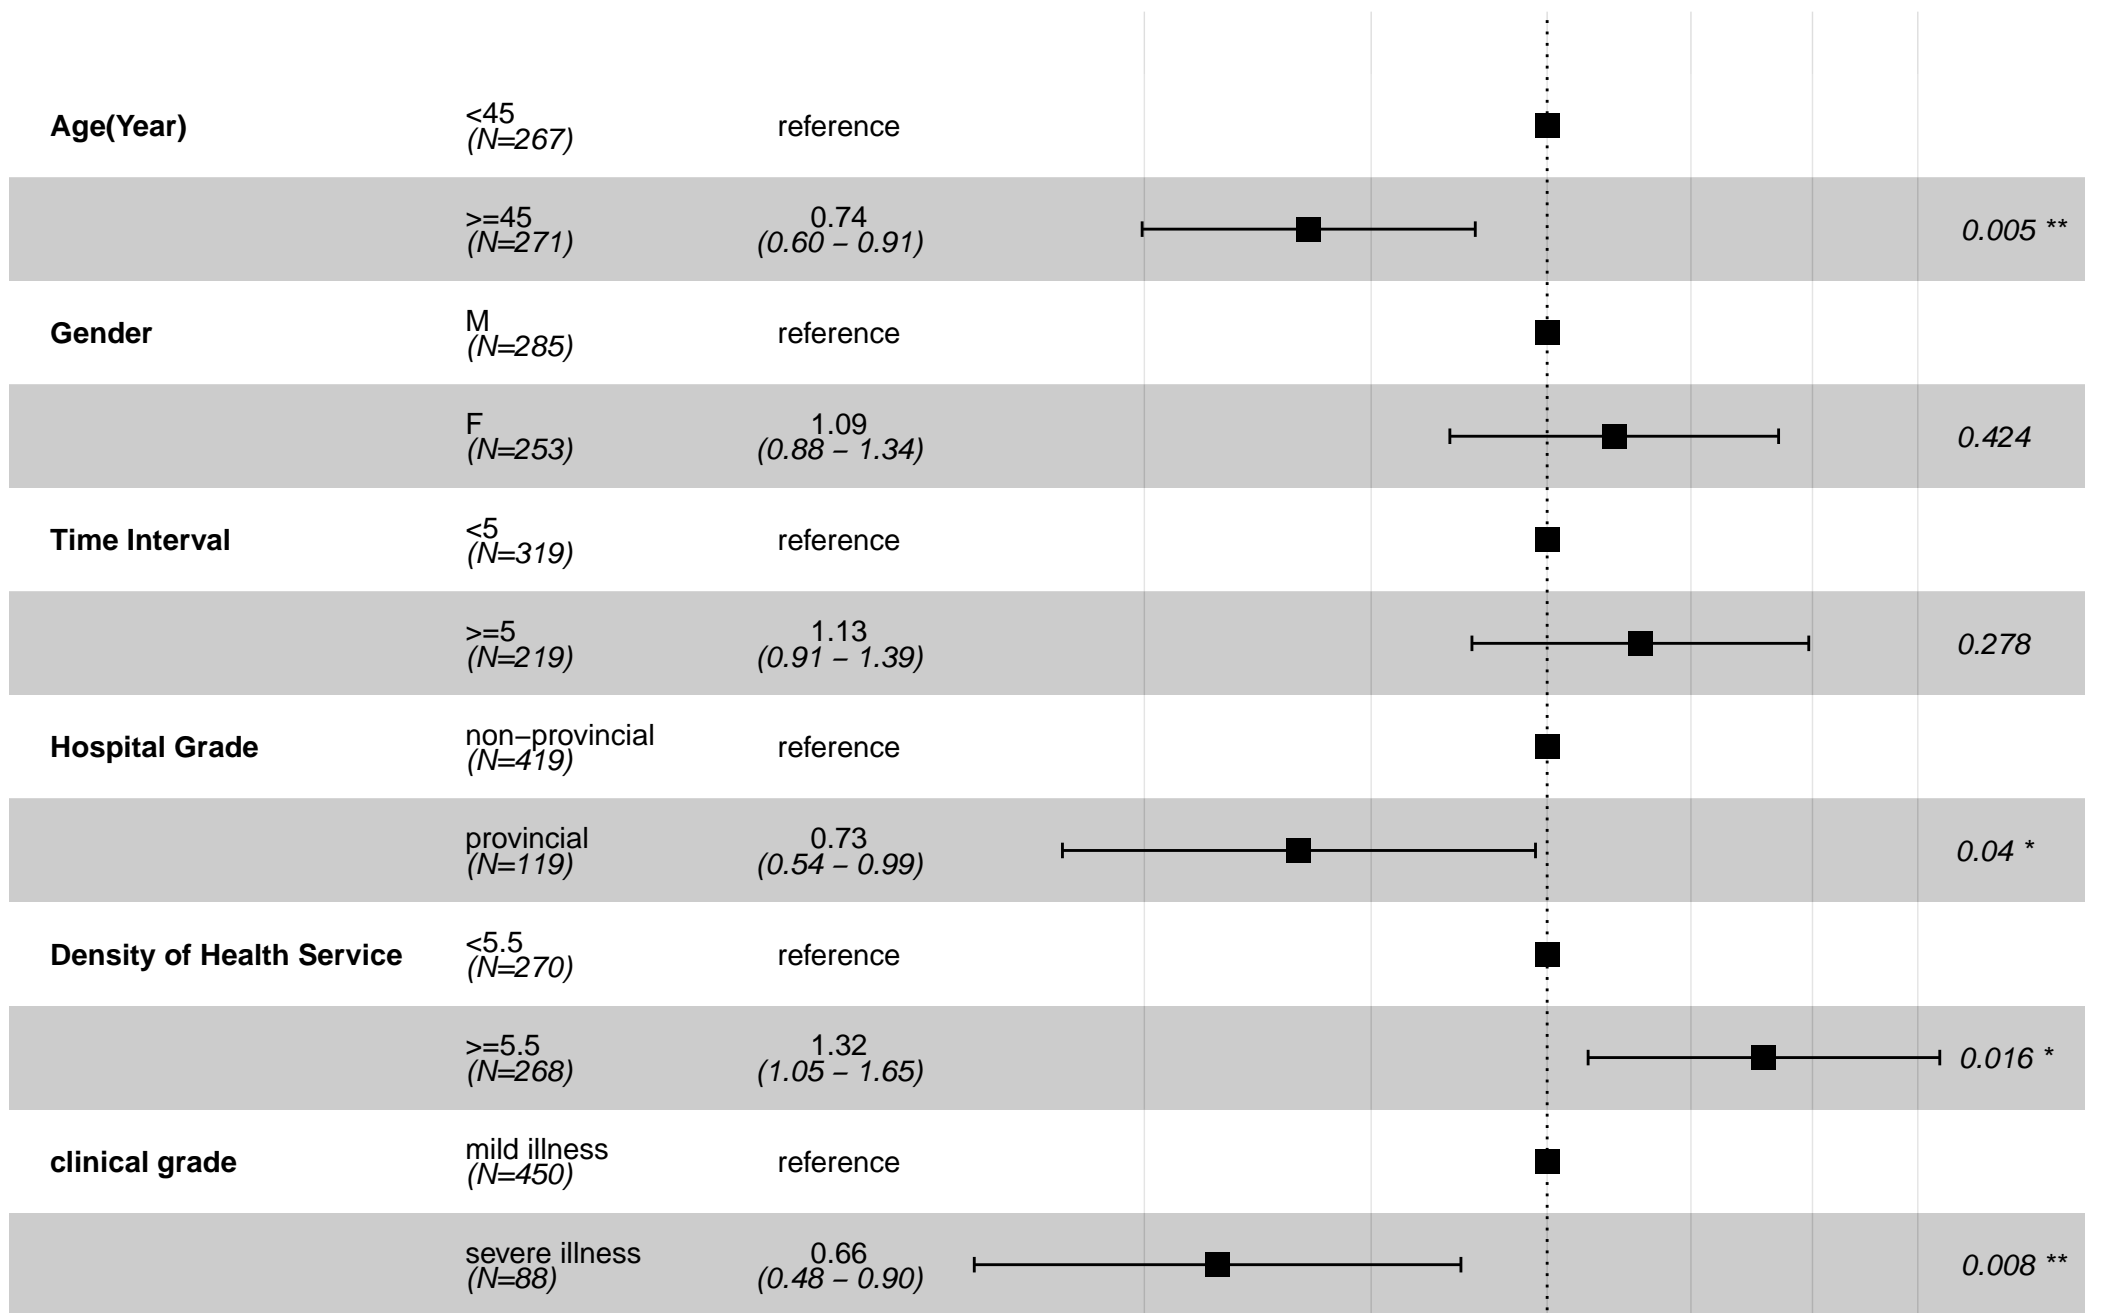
Age(Year) <45 (N=267) reference

>=45 (N=271) 0.74 (0.60 – 0.91) 0.005 **

Gender M (N=285) reference

F (N=253) 1.09 (0.88 – 1.34) 0.424

Time Interval <5 (N=319) reference

>=5 (N=219) 1.13 (0.91 – 1.39) 0.278

Hospital Grade non–provincial (N=419) reference

provincial (N=119) 0.73 (0.54 – 0.99) 0.04 *

Density of Health Service <5.5 (N=270) reference

>=5.5 (N=268) 1.32 (1.05 – 1.65) 0.016 *

clinical grade mild illness (N=450) reference

severe illness (N=88) 0.66 (0.48 – 0.90) 0.008 **